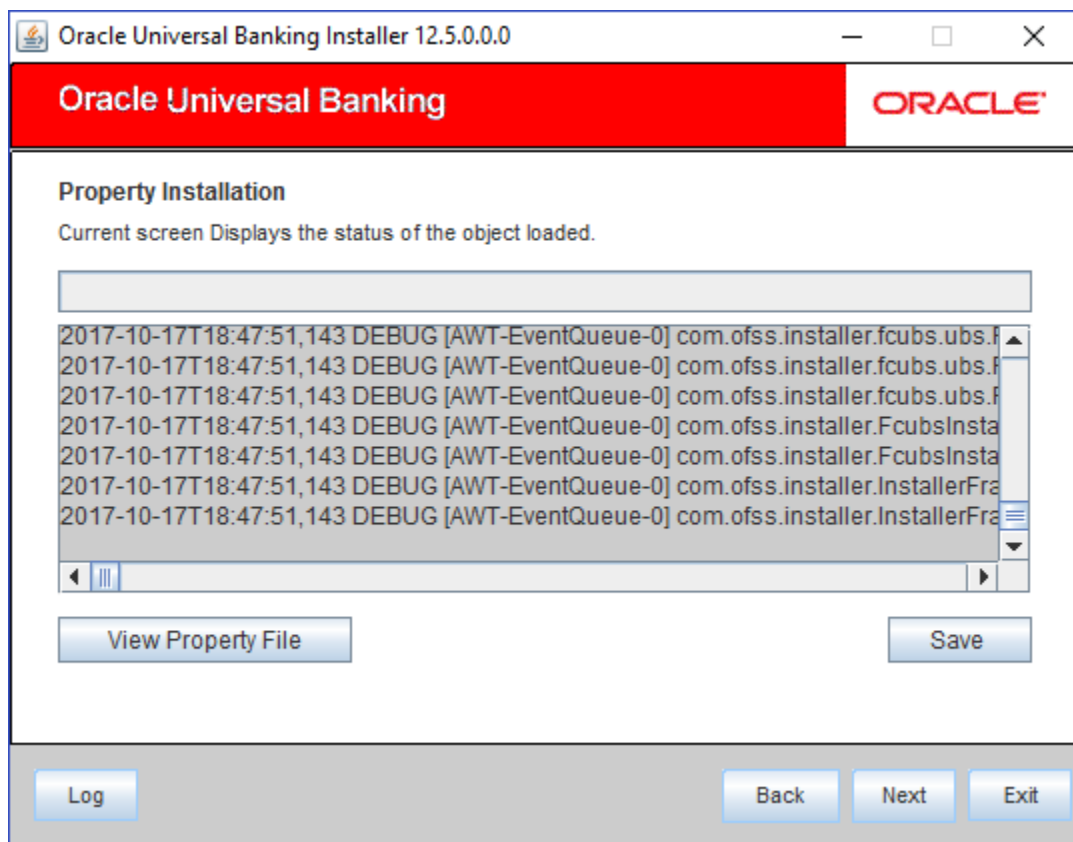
Oracle Universal Banking Installer 12.5.0.0.0

Oracle Universal Banking

ORACLE

Property Installation

Current screen Displays the status of the object loaded.

2017-10-17T18:47:51,143 DEBUG [AWT-EventQueue-0] com.ofss.installer.fcubs.ubs.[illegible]
2017-10-17T18:47:51,143 DEBUG [AWT-EventQueue-0] com.ofss.installer.fcubs.ubs.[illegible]
2017-10-17T18:47:51,143 DEBUG [AWT-EventQueue-0] com.ofss.installer.fcubs.ubs.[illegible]
2017-10-17T18:47:51,143 DEBUG [AWT-EventQueue-0] com.ofss.installer.FcubsInsta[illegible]
2017-10-17T18:47:51,143 DEBUG [AWT-EventQueue-0] com.ofss.installer.FcubsInsta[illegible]
2017-10-17T18:47:51,143 DEBUG [AWT-EventQueue-0] com.ofss.installer.InstallerFra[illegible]
2017-10-17T18:47:51,143 DEBUG [AWT-EventQueue-0] com.ofss.installer.InstallerFra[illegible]

View Property File

Save

Log

Back

Next

Exit